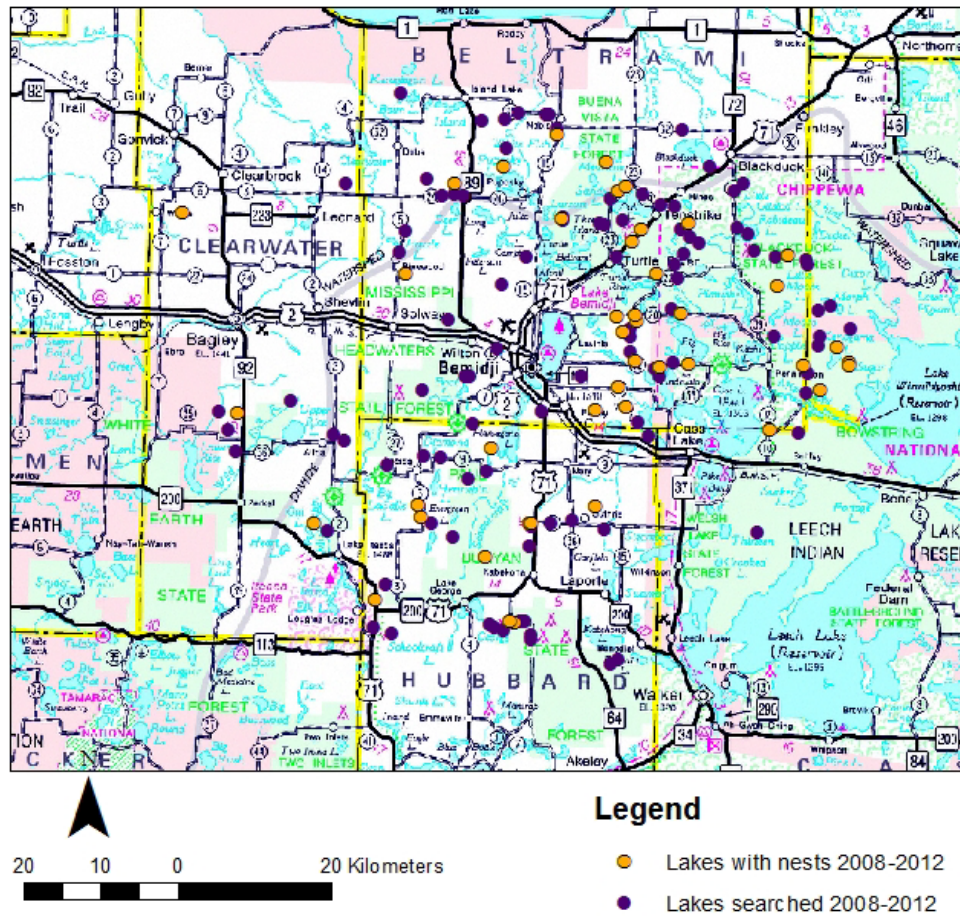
BELTRAMI
CLEARWATER
Gully
Trail
Gonvick
Clearbrook
Leonard
Fosston
Lengby
Bagley
Shevlin
Solway
Wilton
Bemidji
MISSISSIPPI
HEADWATERS
STATE FOREST
BUENA VISTA
STATE FOREST
Blackduck
Tenstrike
Turtle
Lake Bemidji
CHIPPEWA
BLACKDUCK
STATE FOREST
Funkley
Northome
Cass Lake
BOWSTRING
NATIONAL
LEECH
INDIAN
Leech Lake
(Reservoir)
Lake Winnibigoshish
(Reservoir)
WHITE
EARTH
STATE
FOREST
PAUL BUNYAN
Itasca State Park
Lake George
Laporte
HUBBARD
STATE
FOREST
Walker
Akeley
WELSH LAKE STATE FOREST
TWO INLETS
TAMARAC
NATIONAL
MEN
EARTH
Federal Dam
LAKE
RESER
1
2
71
200
92
113
64
34
371
84
Legend
Lakes with nests 2008-2012
Lakes searched 2008-2012
20 10 0 20 Kilometers